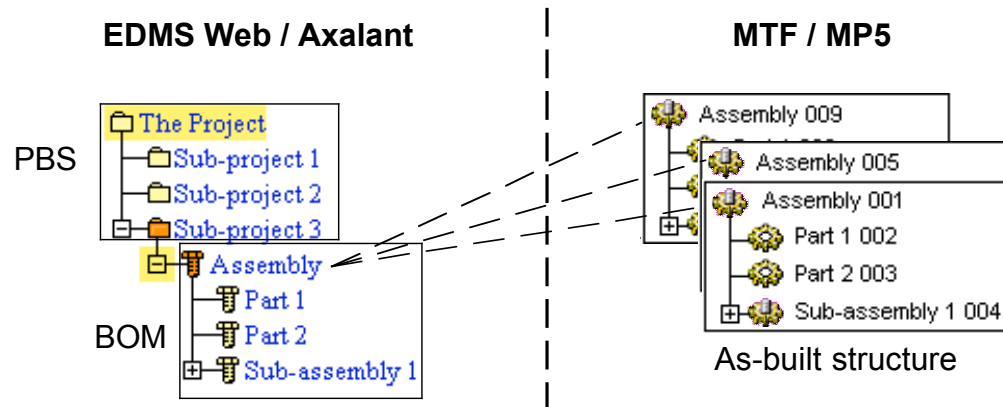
EDMS Web / Axalant

MTF / MP5

PBS

The Project
Sub-project 1
Sub-project 2
Sub-project 3

BOM

Assembly
Part 1
Part 2
Sub-assembly 1

Assembly 009
Assembly 005
Assembly 001
Part 1 002
Part 2 003
Sub-assembly 1 004

As-built structure